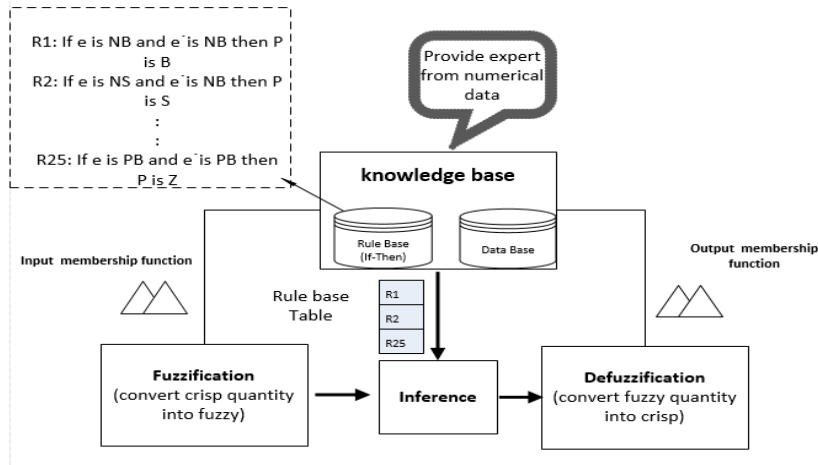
R1: If e is NB and e˙is NB then P is B
R2: If e is NS and e˙is NB then P is S
:
:
R25: If e is PB and e˙is PB then P is Z

Provide expert from numerical data

knowledge base

Rule Base (If-Then)

Data Base

Input membership function

Output membership function

Rule base Table

R1
R2
R25

Fuzzification (convert crisp quantity into fuzzy)

Inference

Defuzzification (convert fuzzy quantity into crisp)